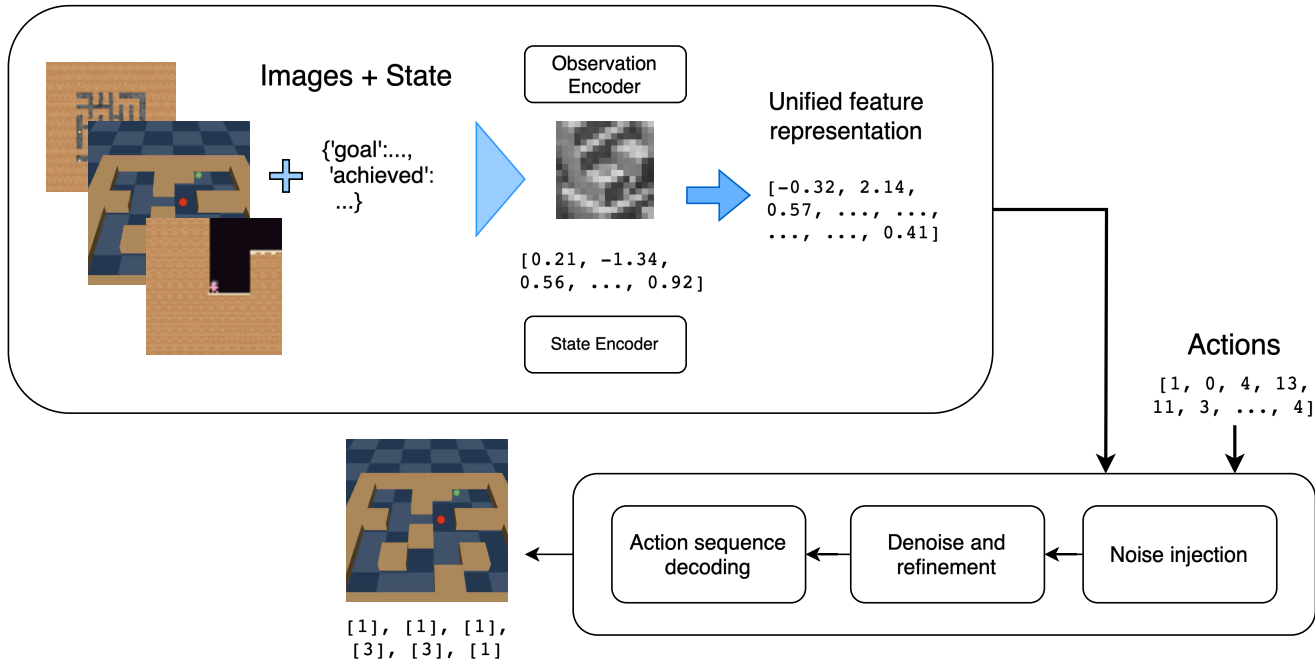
Images + State

{'goal':..., 'achieved': ...}

Observation Encoder

[0.21, -1.34, 0.56, ..., 0.92]

State Encoder

Unified feature representation

[-0.32, 2.14, 0.57, ..., ..., ..., ..., 0.41]

Actions

[1, 0, 4, 13, 11, 3, ..., 4]

Action sequence decoding

Denoise and refinement

Noise injection

[1], [1], [1], [3], [3], [1]